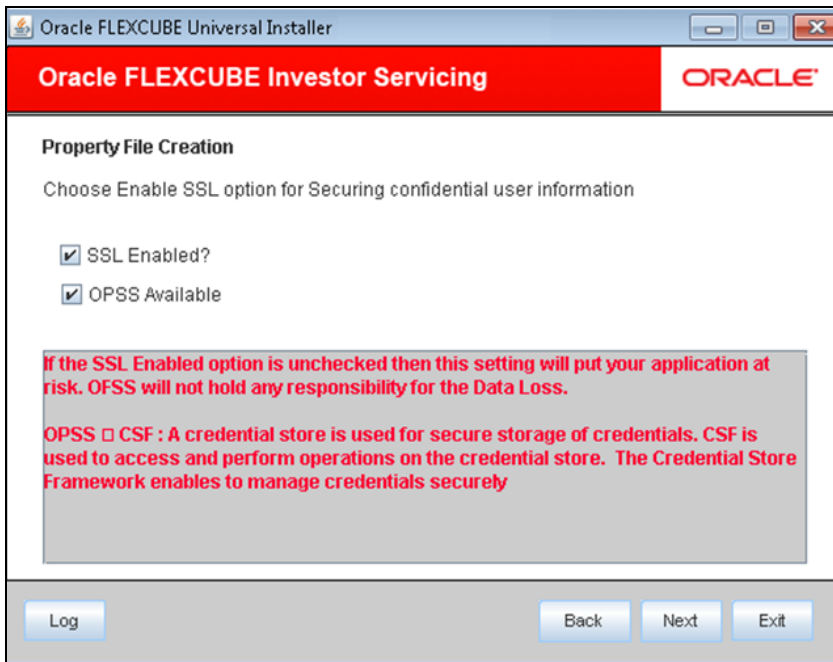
Oracle FLEXCUBE Universal Installer

Oracle FLEXCUBE Investor Servicing

ORACLE

Property File Creation

Choose Enable SSL option for Securing confidential user information

SSL Enabled?

OPSS Available

If the SSL Enabled option is unchecked then this setting will put your application at risk. OFSS will not hold any responsibility for the Data Loss.

OPSS □ CSF : A credential store is used for secure storage of credentials. CSF is used to access and perform operations on the credential store. The Credential Store Framework enables to manage credentials securely

Log

Back

Next

Exit